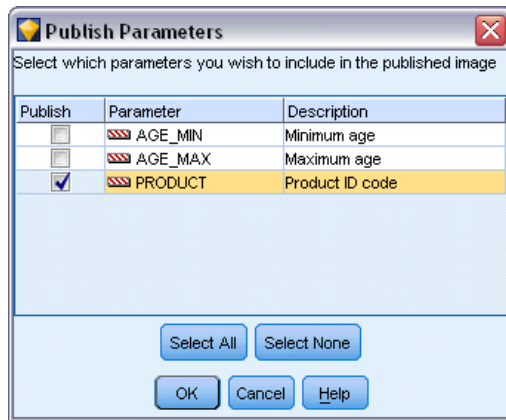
Publish Parameters

Select which parameters you wish to include in the published image

| Publish | Parameter | Description |
|---|---|---|
| ☐ | AGE_MIN | Minimum age |
| ☐ | AGE_MAX | Maximum age |
| ☑ | PRODUCT | Product ID code |

Select All
Select None

OK
Cancel
Help